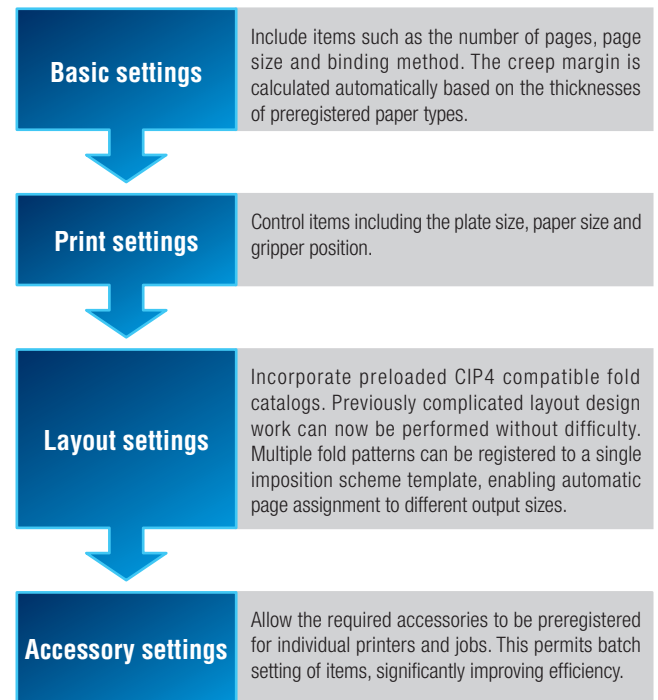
Basic settings

Include items such as the number of pages, page size and binding method. The creep margin is calculated automatically based on the thicknesses of preregistered paper types.

Print settings

Control items including the plate size, paper size and gripper position.

Layout settings

Incorporate preloaded CIP4 compatible fold catalogs. Previously complicated layout design work can now be performed without difficulty. Multiple fold patterns can be registered to a single imposition scheme template, enabling automatic page assignment to different output sizes.

Accessory settings

Allow the required accessories to be preregistered for individual printers and jobs. This permits batch setting of items, significantly improving efficiency.